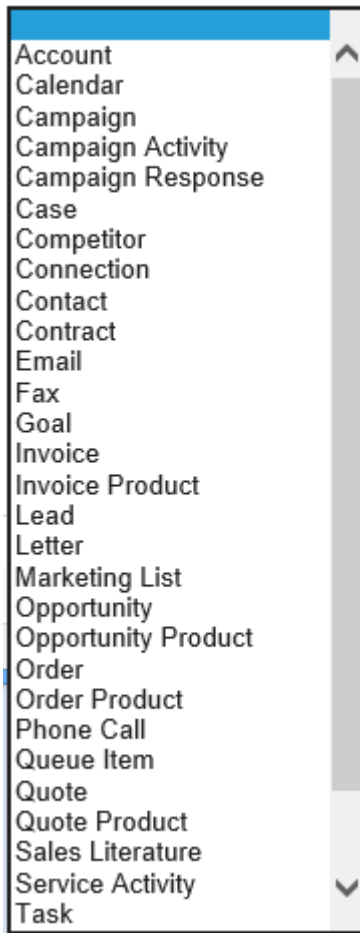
Account
Calendar
Campaign
Campaign Activity
Campaign Response
Case
Competitor
Connection
Contact
Contract
Email
Fax
Goal
Invoice
Invoice Product
Lead
Letter
Marketing List
Opportunity
Opportunity Product
Order
Order Product
Phone Call
Queue Item
Quote
Quote Product
Sales Literature
Service Activity
Task